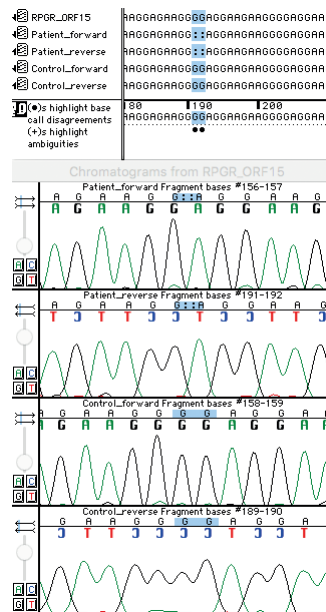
RPGR_ORF15
Patient_forward
Patient_reverse
Control_forward
Control_reverse

AAGGAGAAGGGGAGGAAGAAGGGGAGGAA
AAGGAGAAGG::AGGAAGAAGGGGAGGAA
AAGGAGAAGG::AGGAAGAAGGGGAGGAA
AAGGAGAAGGGGAGGAAGAAGGGGAGGAA
AAGGAGAAGGGGAGGAAGAAGGGGAGGAA

(•)s highlight base call disagreements (+)s highlight ambiguities

180 190 200
••

Chromatograms from RPGR_ORF15

Patient_forward Fragment bases #156-157
A G A A G G::A G G A A G
A G A A G G G A A G G A A G

A C G T

Patient_reverse Fragment bases #191-192
A G A A G G::A G G A A G
T C T T C C C T T C C T T C

A C G T

Control_forward Fragment bases #158-159
A G A A G G G G A A G G A A G
A G A A G G G G A A G G A A G

A C G T

Control_reverse Fragment bases #189-190
G A A G G G G A G G A
C T T C C C C T C C T

A C G T